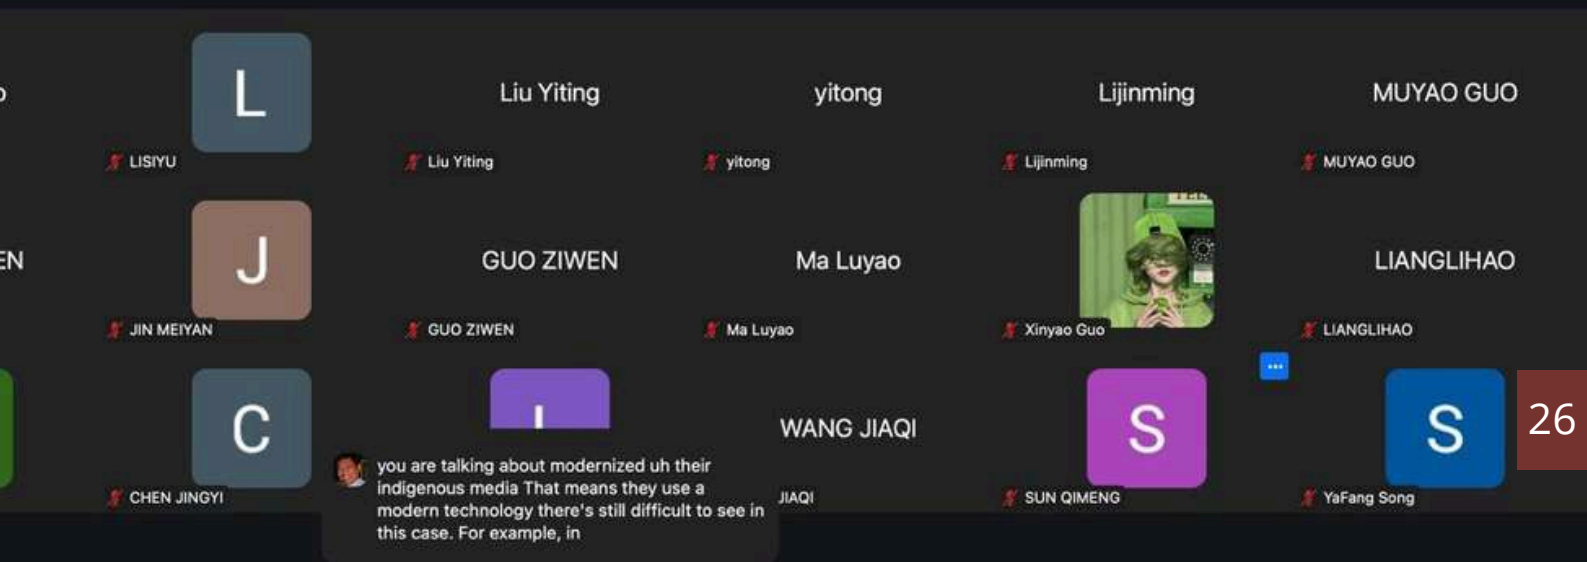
L

LISIYU

Liu Yiting

Liu Yiting

yitong

yitong

Lijinming

Lijinming

MUYAO GUO

MUYAO GUO

EN

J

JIN MEIYAN

GUO ZIWEN

GUO ZIWEN

Ma Luyao

Ma Luyao

Xinyao Guo

LIANGLIHAO

LIANGLIHAO

C

CHEN JINGYI

you are talking about modernized uh their indigenous media That means they use a modern technology there's still difficult to see in this case. For example, in

WANG JIAQI

JIAQI

S

SUN QIMENG

S

YaFang Song

26